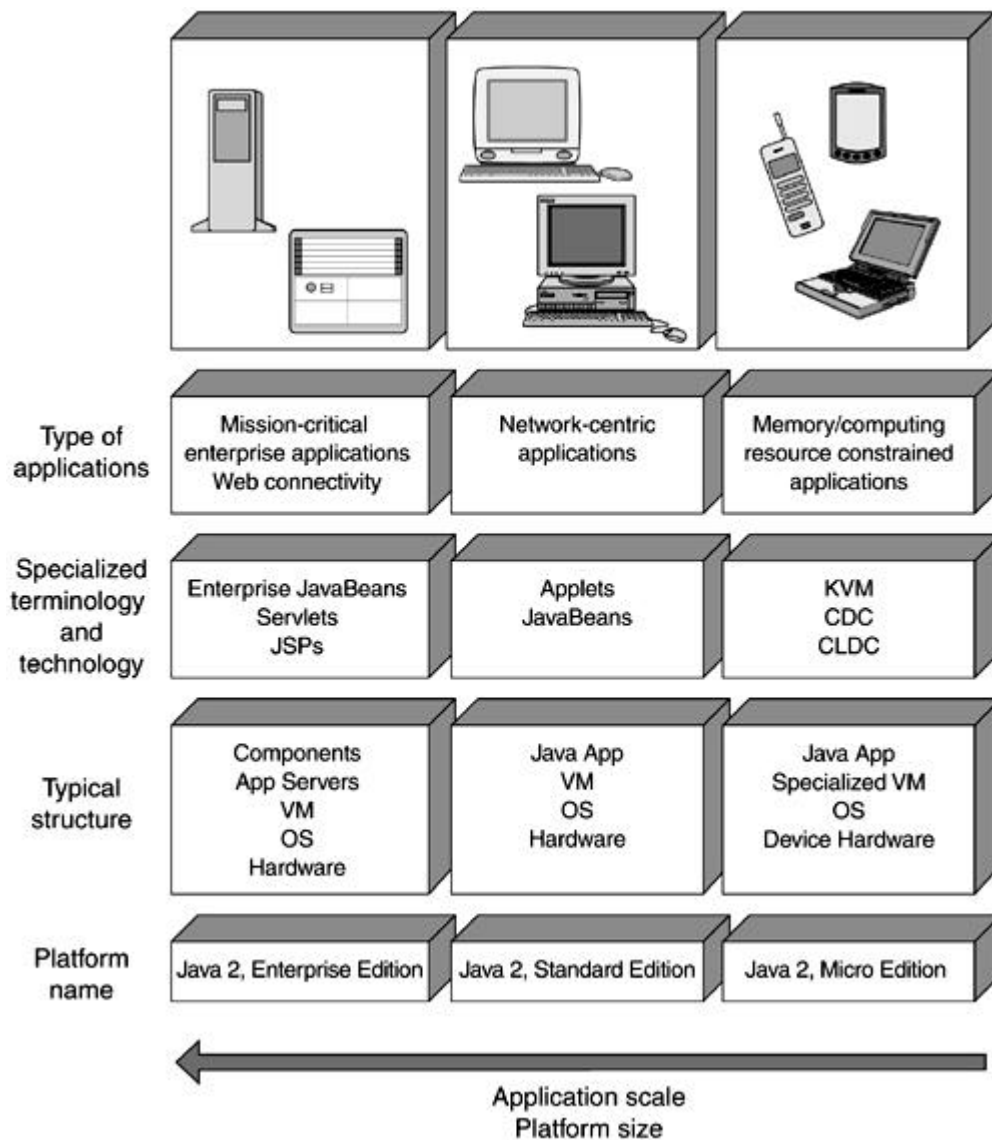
Type of applications

Mission-critical enterprise applications Web connectivity

Network-centric applications

Memory/computing resource constrained applications

Specialized terminology and technology

Enterprise JavaBeans Servlets JSPs

Applets JavaBeans

KVM CDC CLDC

Typical structure

Components App Servers VM OS Hardware

Java App VM OS Hardware

Java App Specialized VM OS Device Hardware

Platform name

Java 2, Enterprise Edition

Java 2, Standard Edition

Java 2, Micro Edition

Application scale
Platform size